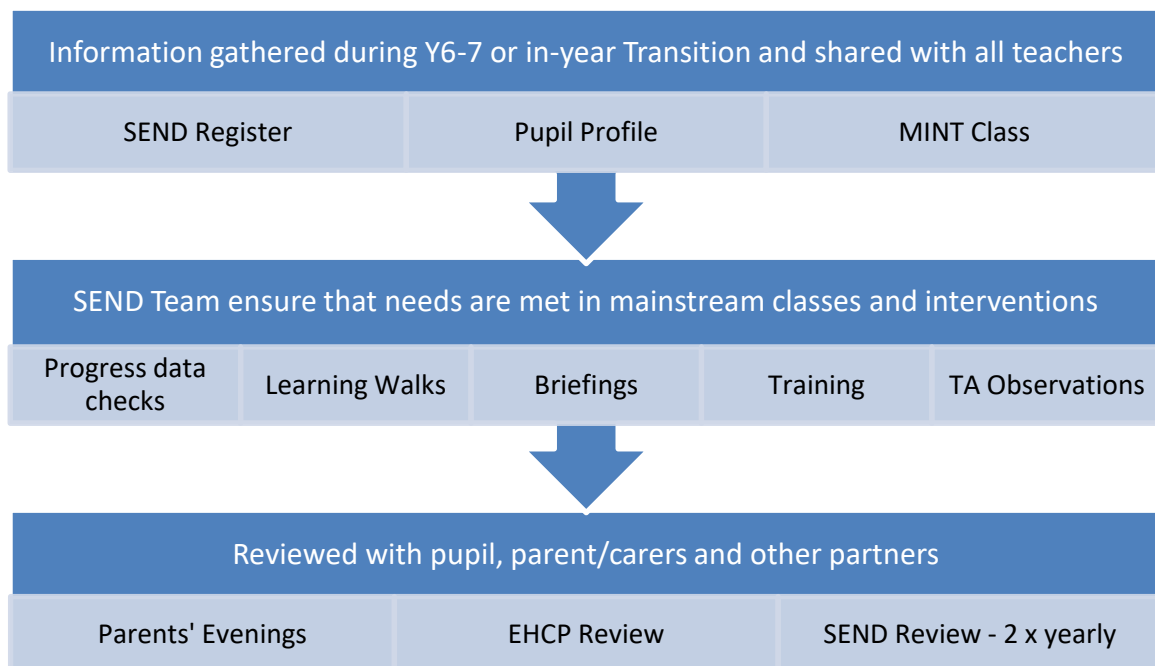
Information gathered during Y6-7 or in-year Transition and shared with all teachers

SEND Register

Pupil Profile

MINT Class

SEND Team ensure that needs are met in mainstream classes and interventions

Progress data checks

Learning Walks

Briefings

Training

TA Observations

Reviewed with pupil, parent/carers and other partners

Parents' Evenings

EHCP Review

SEND Review - 2 x yearly